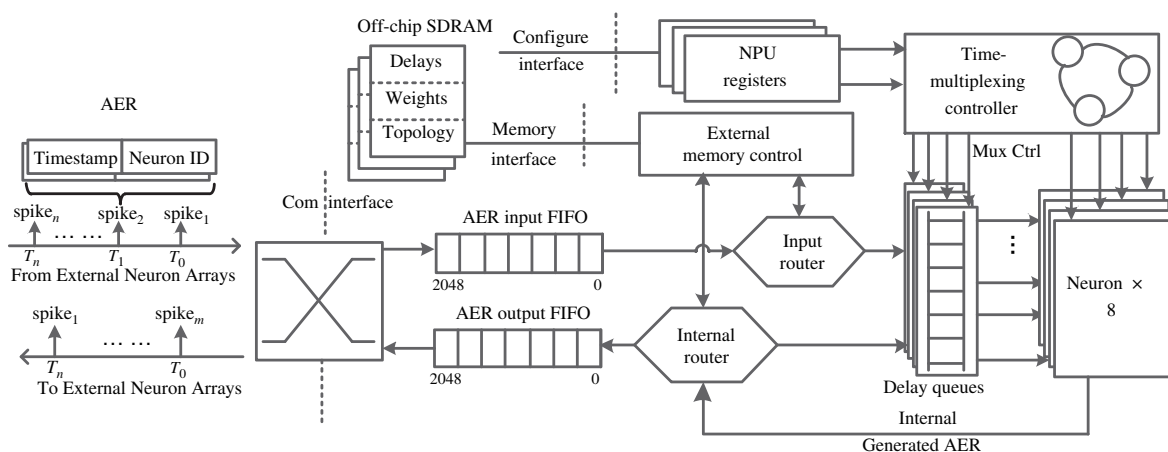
Off-chip SDRAM

Delays

Weights

Topology

Configure interface

Memory interface

NPU registers

Time-multiplexing controller

AER

Timestamp

Neuron ID

External memory control

Mux Ctrl

$spike_n$ … … $spike_2$ $spike_1$

$T_n$ $T_1$ $T_0$

From External Neuron Arrays

Com interface

AER input FIFO

2048 0

Input router

Neuron × 8

$spike_1$ … … $spike_m$

$T_n$ $T_0$

To External Neuron Arrays

AER output FIFO

2048 0

Internal router

Delay queues

Internal Generated AER